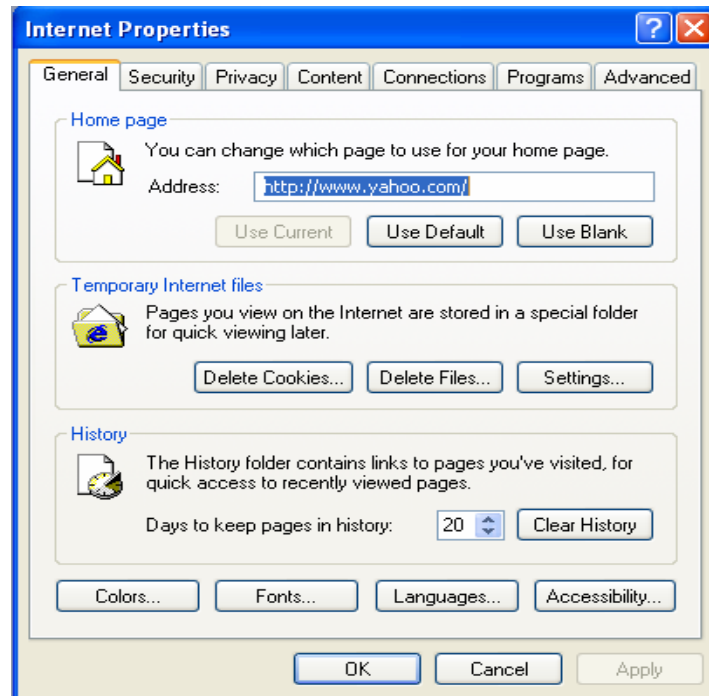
Internet Properties

General | Security | Privacy | Content | Connections | Programs | Advanced

Home page

You can change which page to use for your home page.

Address: http://www.yahoo.com/

Use Current | Use Default | Use Blank

Temporary Internet files

Pages you view on the Internet are stored in a special folder for quick viewing later.

Delete Cookies... | Delete Files... | Settings...

History

The History folder contains links to pages you've visited, for quick access to recently viewed pages.

Days to keep pages in history: 20 | Clear History

Colors... | Fonts... | Languages... | Accessibility...

OK | Cancel | Apply